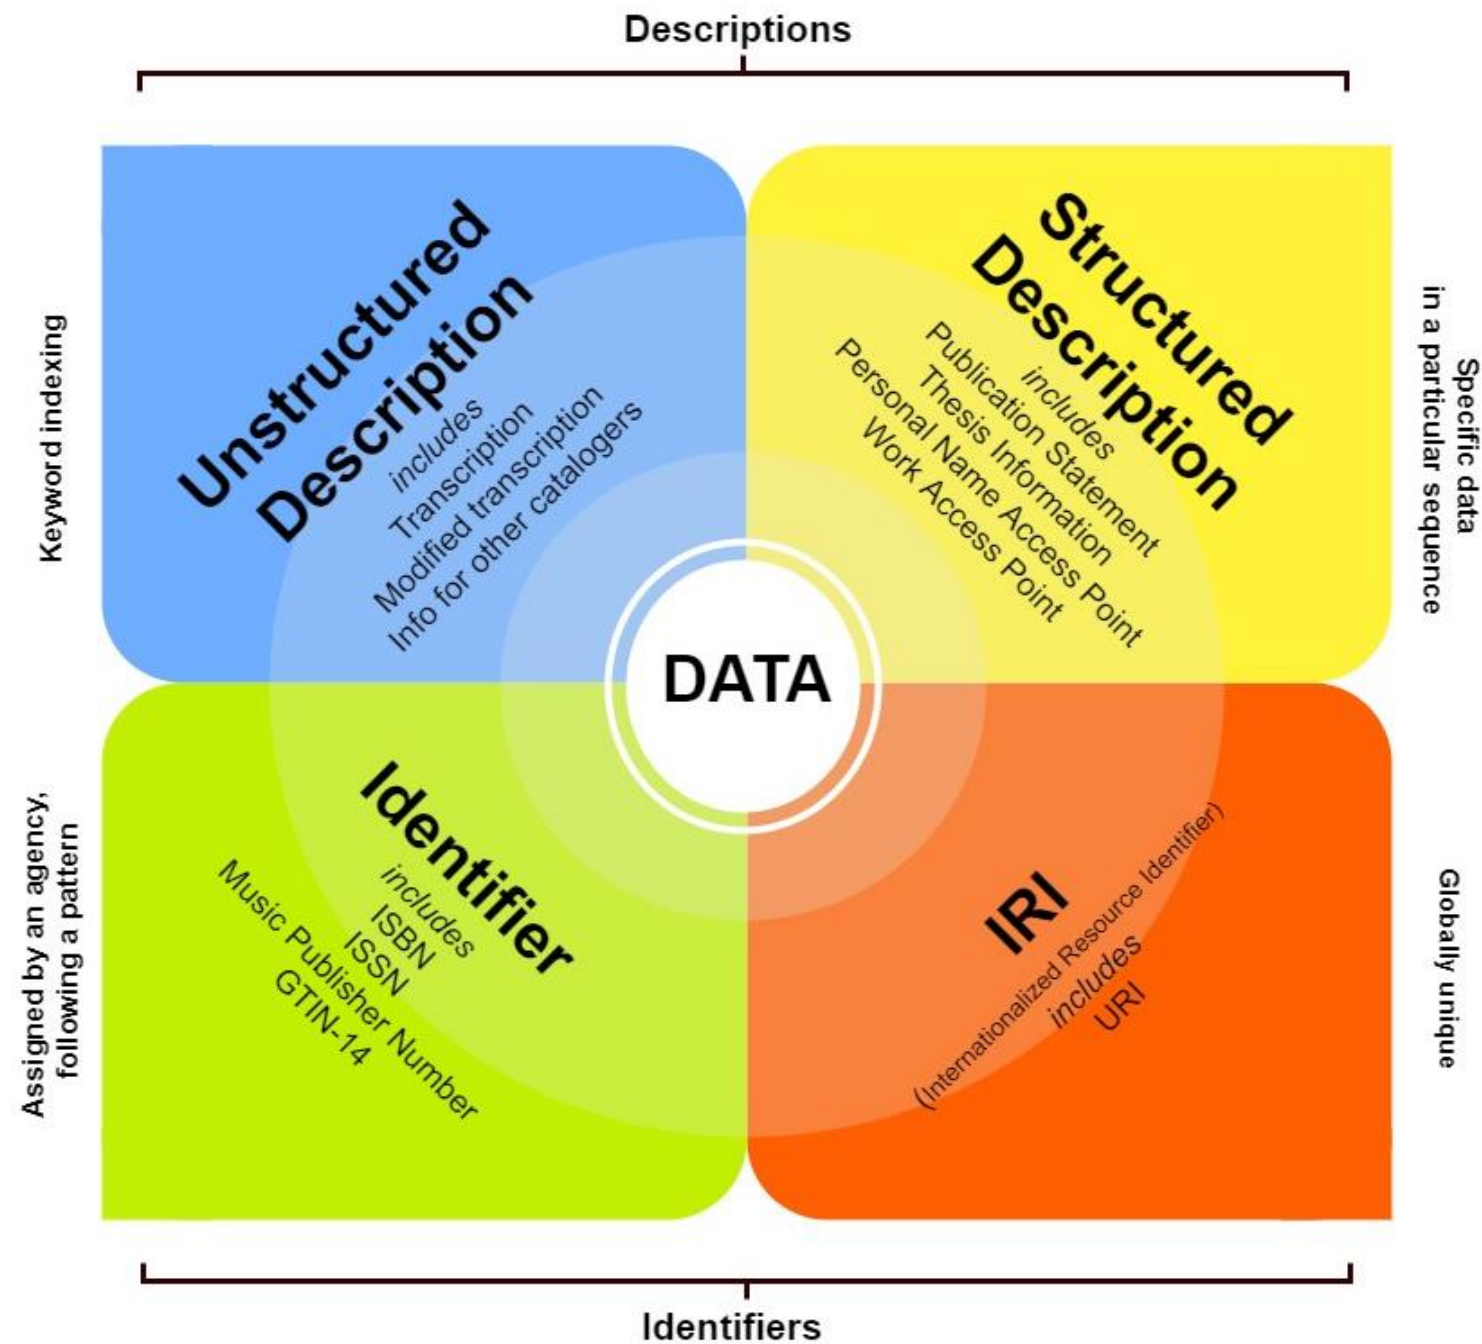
Descriptions

Keyword indexing

Unstructured Description
includes
Transcription
Modified transcription
Info for other catalogers

Structured Description
includes
Publication Statement
Thesis Information
Personal Name Access Point
Work Access Point

Specific data in a particular sequence

DATA

Assigned by an agency, following a pattern

Identifier
includes
ISBN
ISSN
Music Publisher Number
GTIN-14

IRI
(Internationalized Resource Identifier)
includes
URI

Globally unique

Identifiers